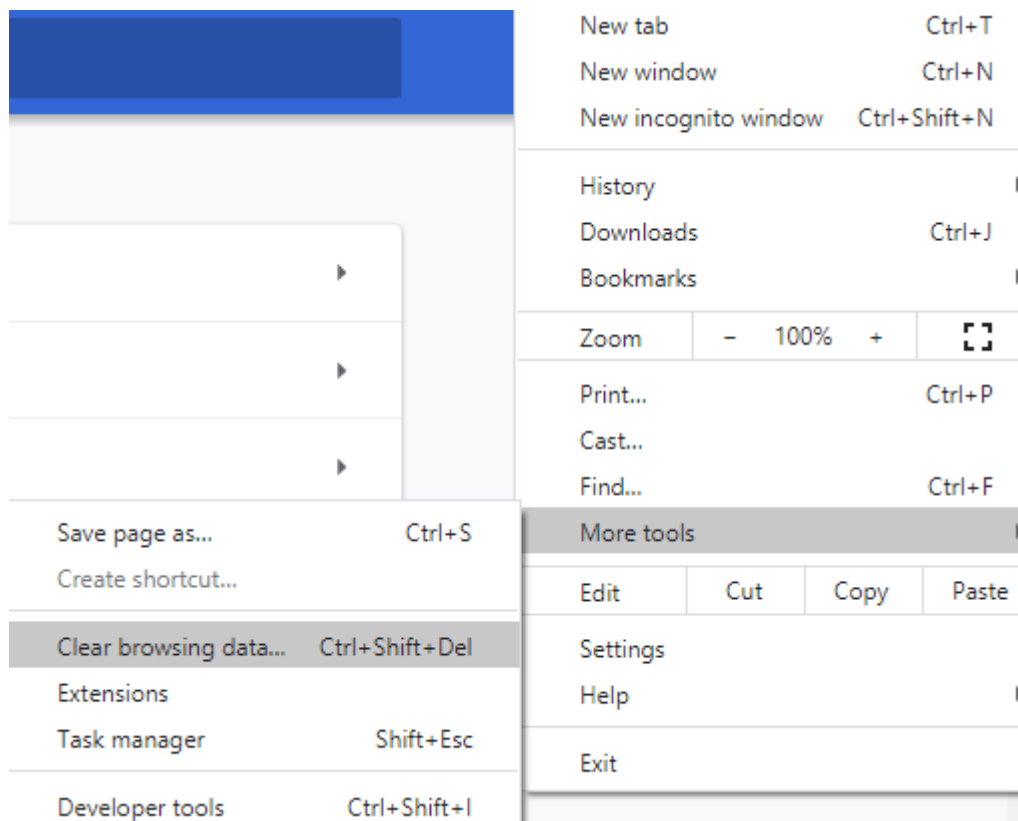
New tab Ctrl+T
New window Ctrl+N
New incognito window Ctrl+Shift+N

History
Downloads Ctrl+J
Bookmarks

Zoom – 100% +

Print... Ctrl+P
Cast...
Find... Ctrl+F
More tools

Edit Cut Copy Paste

Settings
Help

Exit

Save page as... Ctrl+S
Create shortcut...

Clear browsing data... Ctrl+Shift+Del
Extensions
Task manager Shift+Esc

Developer tools Ctrl+Shift+I